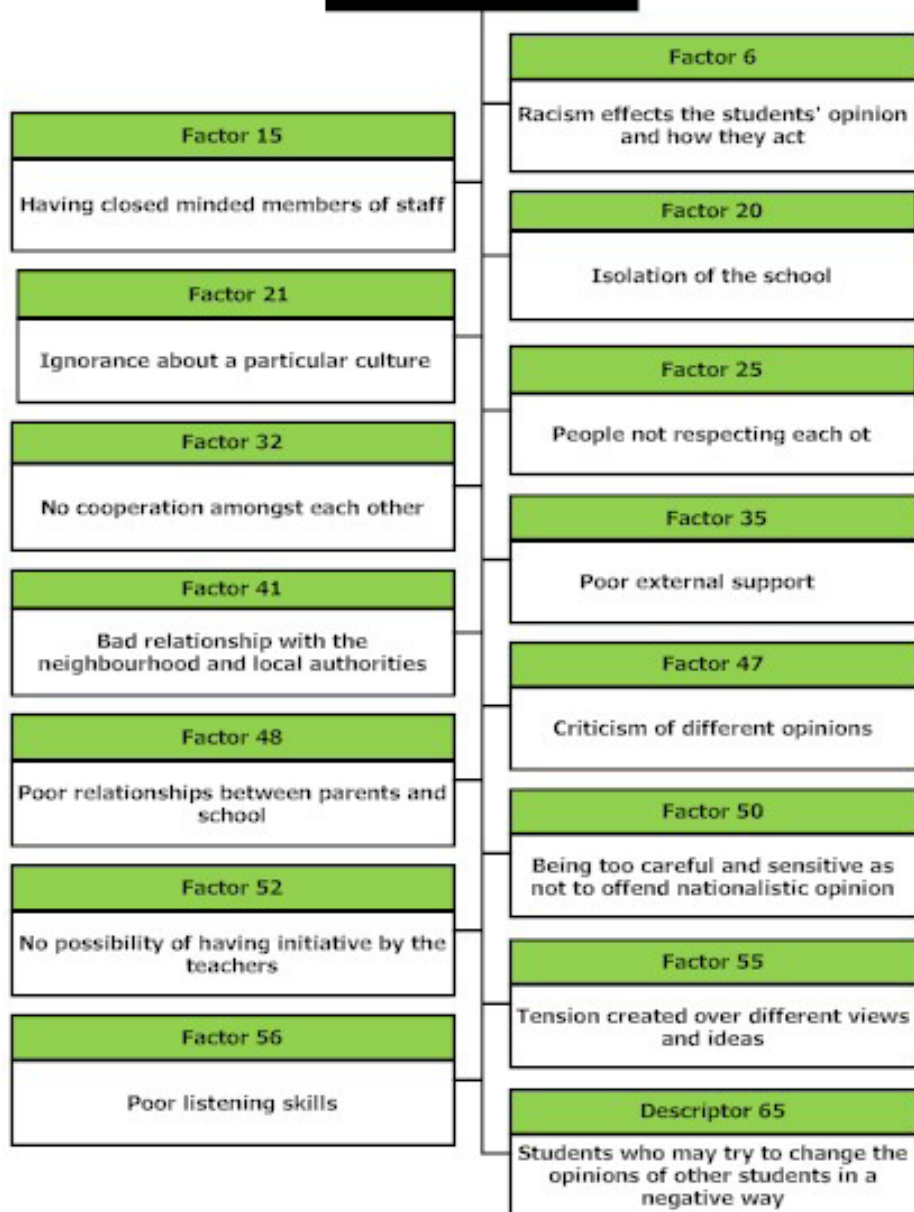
Factor 6

Racism effects the students' opinion and how they act

Factor 15

Having closed minded members of staff

Factor 20

Isolation of the school

Factor 21

Ignorance about a particular culture

Factor 25

People not respecting each ot

Factor 32

No cooperation amongst each other

Factor 35

Poor external support

Factor 41

Bad relationship with the neighbourhood and local authorities

Factor 47

Criticism of different opinions

Factor 48

Poor relationships between parents and school

Factor 50

Being too careful and sensitive as not to offend nationalistic opinion

Factor 52

No possibility of having initiative by the teachers

Factor 55

Tension created over different views and ideas

Factor 56

Poor listening skills

Descriptor 65

Students who may try to change the opinions of other students in a negative way